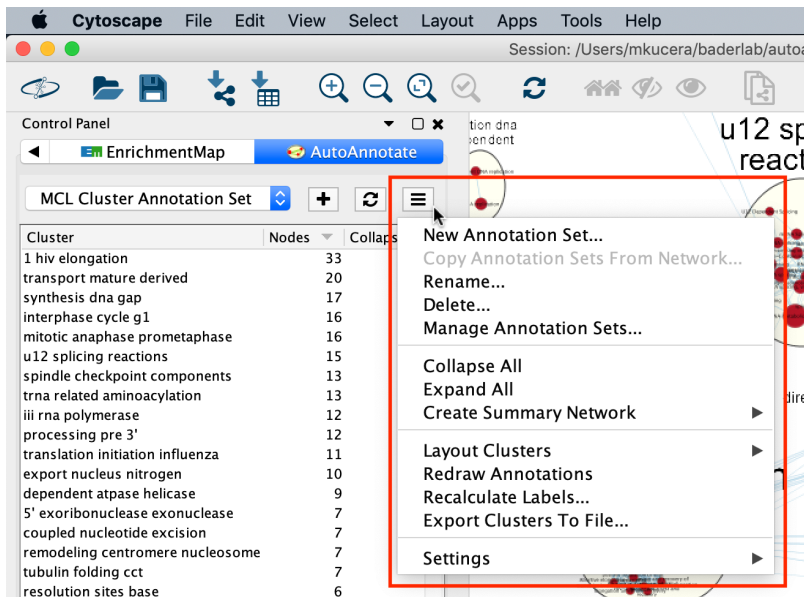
Cytoscape File Edit View Select Layout Apps Tools Help

Session: /Users/mkucera/baderlab/autoa

Control Panel

EnrichmentMap AutoAnnotate

MCL Cluster Annotation Set

| Cluster | Nodes | Collaps |
|---|---|---|
| 1 hiv elongation | 33 | |
| transport mature derived | 20 | |
| synthesis dna gap | 17 | |
| interphase cycle g1 | 16 | |
| mitotic anaphase prometaphase | 16 | |
| u12 splicing reactions | 15 | |
| spindle checkpoint components | 13 | |
| trna related aminoacylation | 13 | |
| iii rna polymerase | 12 | |
| processing pre 3' | 12 | |
| translation initiation influenza | 11 | |
| export nucleus nitrogen | 10 | |
| dependent atpase helicase | 9 | |
| 5' exoribonuclease exonuclease | 7 | |
| coupled nucleotide excision | 7 | |
| remodeling centromere nucleosome | 7 | |
| tubulin folding cct | 7 | |
| resolution sites base | 6 | |

New Annotation Set...
Copy Annotation Sets From Network...
Rename...
Delete...
Manage Annotation Sets...

Collapse All
Expand All
Create Summary Network

Layout Clusters
Redraw Annotations
Recalculate Labels...
Export Clusters To File...

Settings

ation dna
endent

u12 sp
react

dire